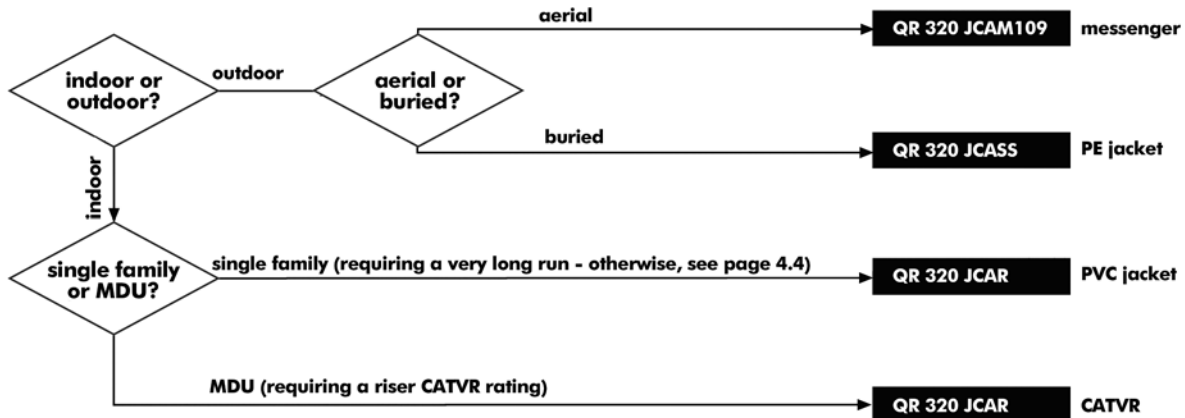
indoor or outdoor?

outdoor

aerial or buried?

aerial

QR 320 JCAM109

messenger

buried

QR 320 JCASS

PE jacket

indoor

single family or MDU?

single family (requiring a very long run - otherwise, see page 4.4)

QR 320 JCAR

PVC jacket

MDU (requiring a riser CATVR rating)

QR 320 JCAR

CATVR